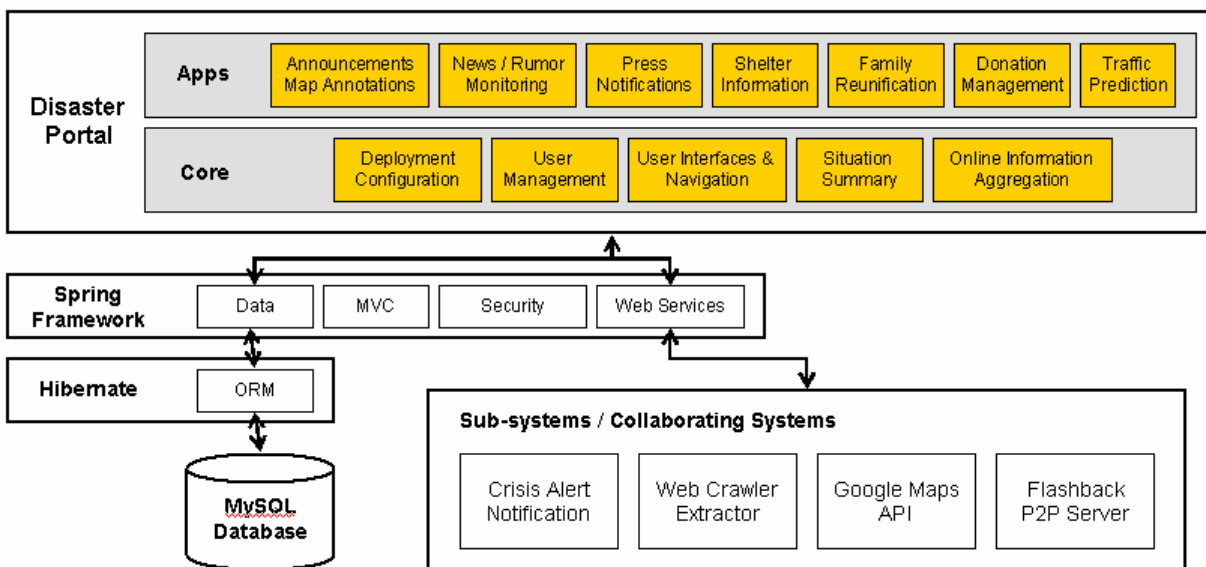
Disaster Portal

Apps

Announcements Map Annotations

News / Rumor Monitoring

Press Notifications

Shelter Information

Family Reunification

Donation Management

Traffic Prediction

Core

Deployment Configuration

User Management

User Interfaces & Navigation

Situation Summary

Online Information Aggregation

Spring Framework

Data

MVC

Security

Web Services

Hibernate

ORM

MySQL Database

Sub-systems / Collaborating Systems

Crisis Alert Notification

Web Crawler Extractor

Google Maps API

Flashback P2P Server